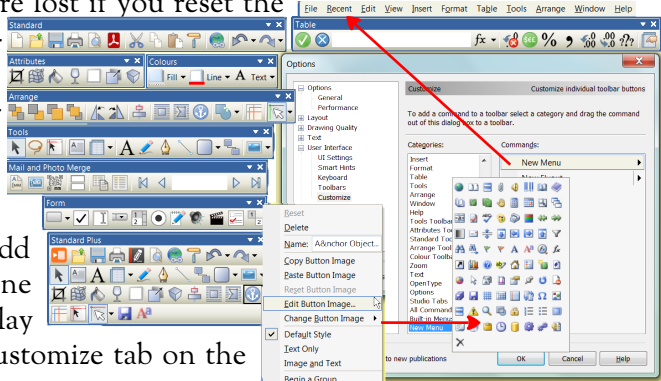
re lost if you reset the

dd
ne
lay
ustomize tab on the

Standard
Attributes
Colours
Fill
Line
Text
Arrange
Tools
Mail and Photo Merge
Form
Standard Plus

File Recent Edit View Insert Format Table Tools Arrange Window Help
Table

Options
Options
General
Performance
Layout
Drawing Quality
Text
User Interface
UI Settings
Smart Hints
Keyboard
Toolbars
Customize

Customize
Customize individual toolbar buttons
To add a command to a toolbar select a category and drag the command out of this dialog box to a toolbar.
Categories:
Insert
Format
Table
Tools
Arrange
Window
Help
Tools Toolbar
Attributes Too
Standard Tool
Arrange Tool
Colour Toolba
Zoom
Text
OpenType
Options
Studio Tabs
All Command
Built-in Menus
New Menu
Commands:
New Menu
New Element

Reset
Delete
Name: A&nchor Object...
Copy Button Image
Paste Button Image
Reset Button Image
Edit Button Image...
Change Button Image
Default Style
Text Only
Image and Text
Begin a Group

to new publications
OK
Cancel
Help